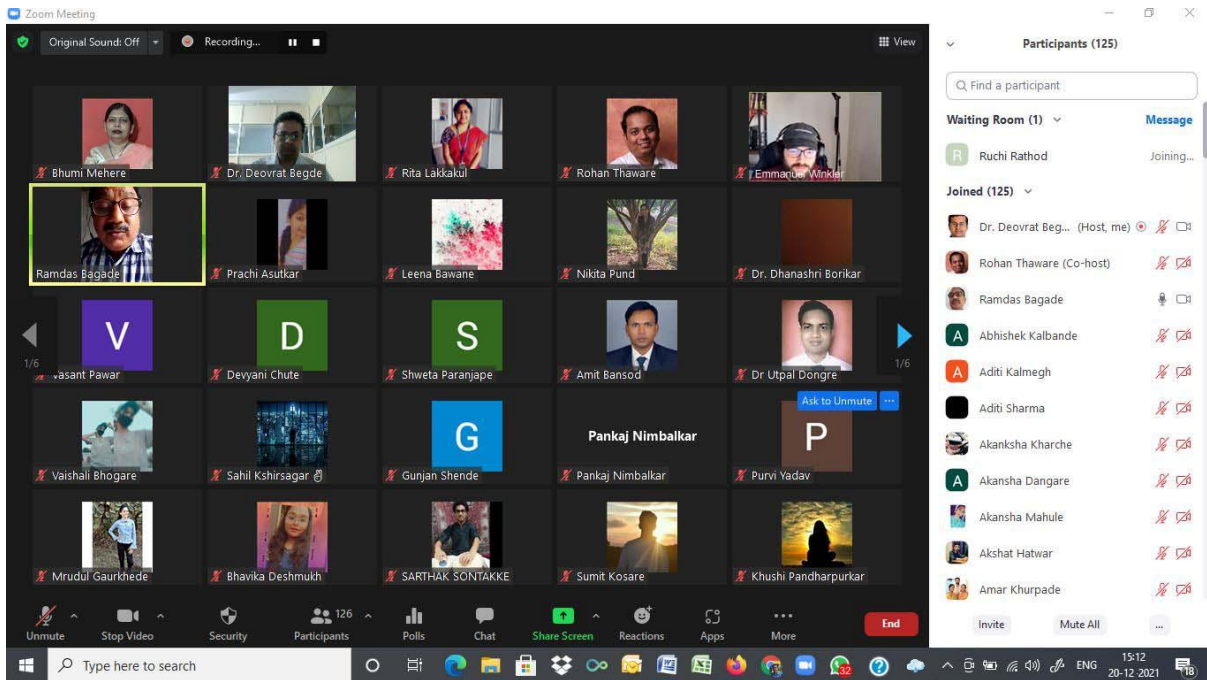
Zoom Meeting

Original Sound: Off
Recording...
View

Bhumi Mehere
Dr. Deovrat Begde
Rita Lakkakul
Rohan Thaware
Emmanuel Winkler

Ramdas Bagade
Prachi Asutkar
Leena Bawane
Nikita Pund
Dr. Dhanashri Borikar

V
Vasant Pawar
D
Devyani Chute
S
Shweta Paranjape
Amit Bansod
Dr Utpal Dongre

1/6
1/6

Vaishali Bhogare
Sahil Kshirsagar
G
Gunjan Shende
Pankaj Nimbalkar
Pankaj Nimbalkar
Ask to Unmute
P
Purvi Yadav

Mrudul Gaurkhede
Bhavika Deshmukh
SARTHAK SONTAKKE
Sumit Kosare
Khushi Pandharpurkar

Unmute
Stop Video
Security
126
Participants
Polls
Chat
Share Screen
Reactions
Apps
More
End

Participants (125)
Find a participant
Waiting Room (1)
Message
R
Ruchi Rathod
Joining...
Joined (125)
Dr. Deovrat Beg... (Host, me)
Rohan Thaware (Co-host)
Ramdas Bagade
A
Abhishek Kalbande
A
Aditi Kalmegh
Aditi Sharma
Akanksha Kharche
A
Akansha Dangare
Akansha Mahule
Akshat Hatwar
Amar Khurpade
Invite
Mute All
...

Type here to search
32
ENG
15:12
20-12-2021
18